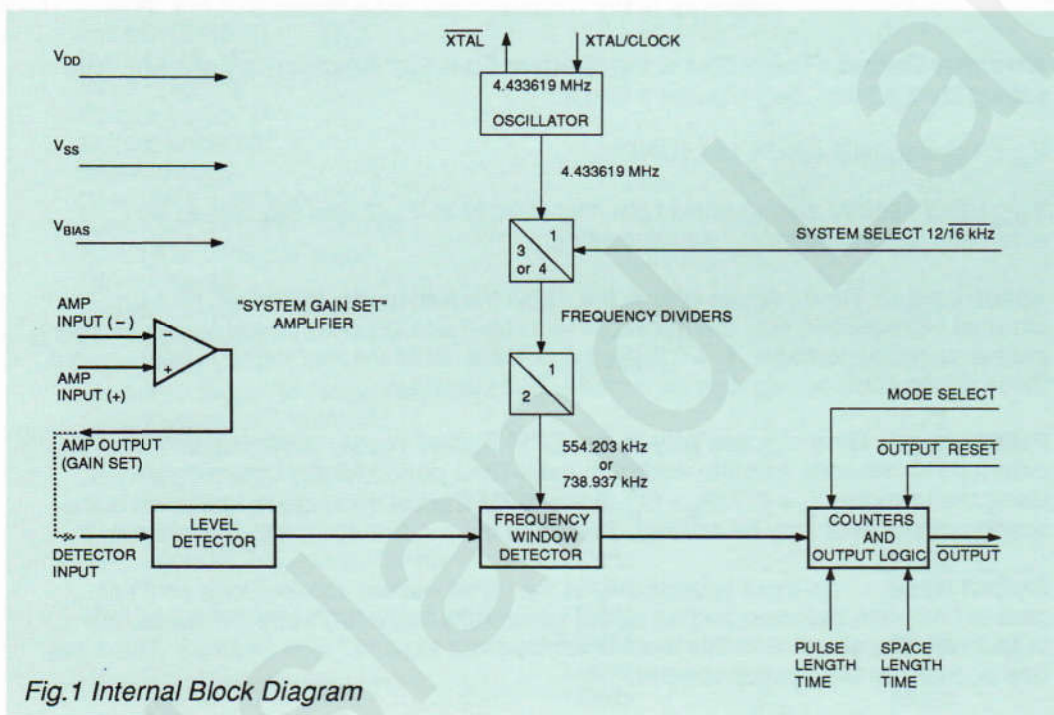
$\overline{XTAL}$

XTAL/CLOCK

$V_{DD}$

4.433619 MHz

OSCILLATOR

$V_{SS}$

4.433619 MHz

$V_{BIAS}$

1

3 or 4

SYSTEM SELECT 12/$\overline{16\ kHz}$

AMP INPUT (−)

"SYSTEM GAIN SET" AMPLIFIER

FREQUENCY DIVIDERS

−

+

AMP INPUT (+)

1

2

MODE SELECT

AMP OUTPUT (GAIN SET)

554.203 kHz or 738.937 kHz

$\overline{OUTPUT\ RESET}$

DETECTOR INPUT

LEVEL DETECTOR

FREQUENCY WINDOW DETECTOR

COUNTERS AND OUTPUT LOGIC

$\overline{OUTPUT}$

PULSE LENGTH TIME

SPACE LENGTH TIME

Fig.1 Internal Block Diagram